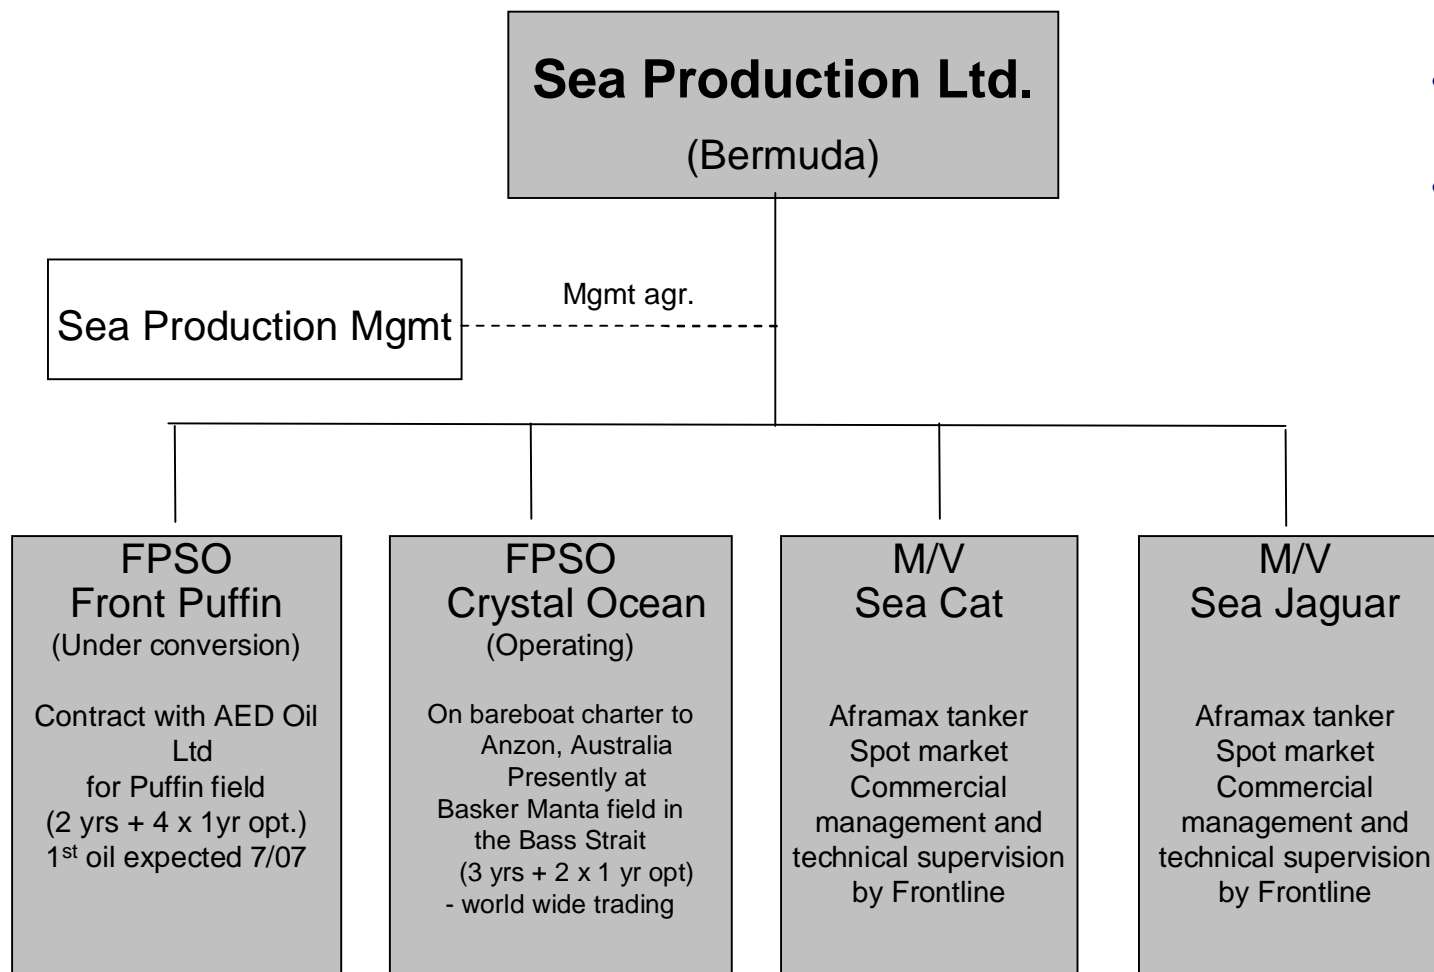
Sea Production Ltd.

(Bermuda)

Sea Production Mgmt

Mgmt agr.

FPSO
Front Puffin
(Under conversion)

Contract with AED Oil Ltd
for Puffin field
(2 yrs + 4 x 1yr opt.)
1$^{st}$ oil expected 7/07

FPSO
Crystal Ocean
(Operating)

On bareboat charter to Anzon, Australia
Presently at Basker Manta field in the Bass Strait
(3 yrs + 2 x 1 yr opt)
- world wide trading

M/V
Sea Cat

Aframax tanker
Spot market
Commercial management and technical supervision by Frontline

M/V
Sea Jaguar

Aframax tanker
Spot market
Commercial management and technical supervision by Frontline